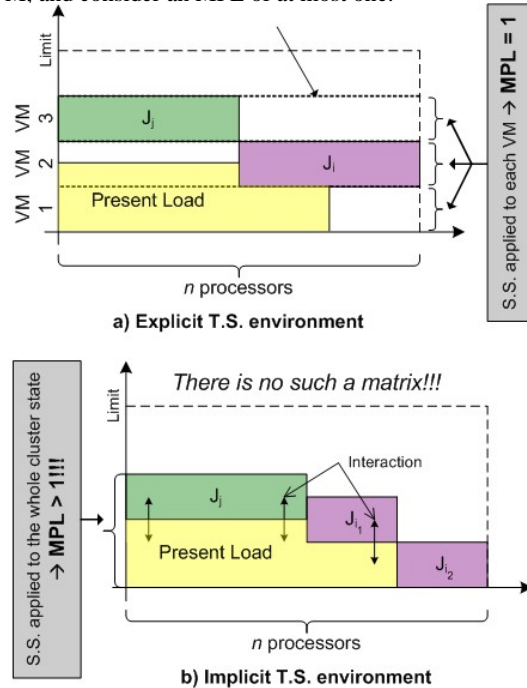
M, and consider an MPL of at most one.

Limit

VM 3

VM 2

VM 1

$J_j$

$J_i$

Present Load

$n$ processors

a) Explicit T.S. environment

S.S. applied to each VM → MPL = 1

S.S. applied to the whole cluster state → MPL > 1!!

There is no such a matrix!!!

Limit

Interaction

$J_j$

$J_{i_1}$

Present Load

$J_{i_2}$

$n$ processors

b) Implicit T.S. environment